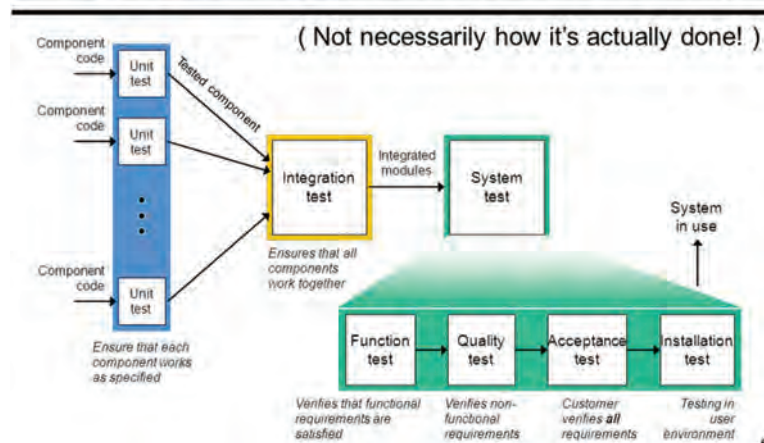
( Not necessarily how it's actually done! )

Component code

Unit test

Tested component

Component code

Unit test

Component code

Unit test

Ensure that each component works as specified

Integration test

Ensures that all components work together

Integrated modules

System test

System in use

Function test

Verifies that functional requirements are satisfied

Quality test

Verifies non-functional requirements

Acceptance test

Customer verifies **all** requirements

Installation test

Testing in user environment